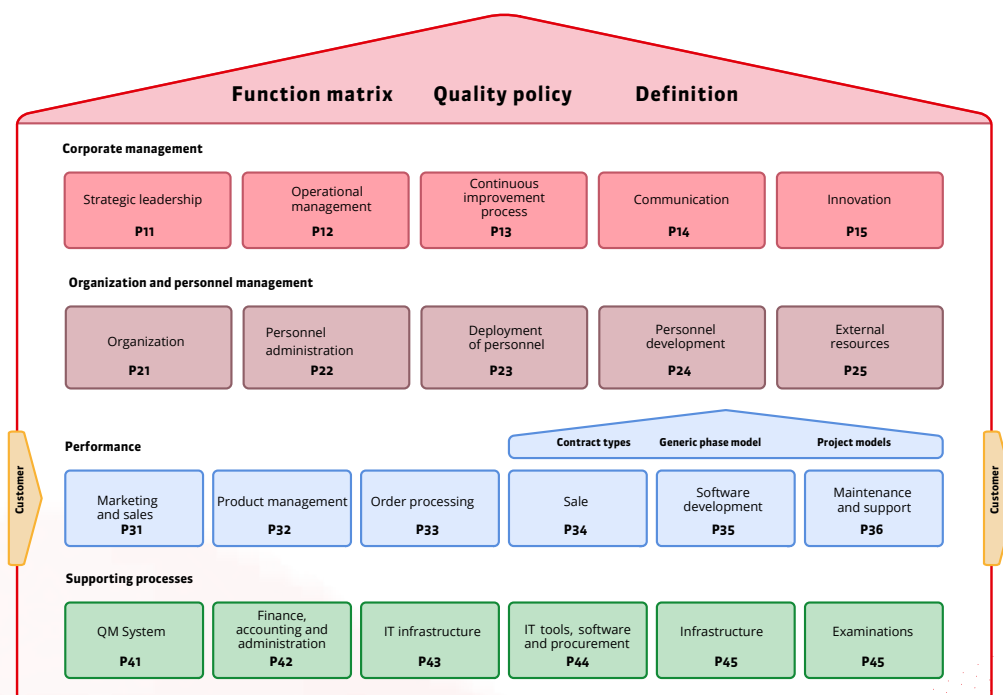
Function matrix Quality policy Definition

Corporate management

Strategic leadership P11

Operational management P12

Continuous improvement process P13

Communication P14

Innovation P15

Organization and personnel management

Organization P21

Personnel administration P22

Deployment of personnel P23

Personnel development P24

External resources P25

Customer

Performance

Contract types Generic phase model Project models

Marketing and sales P31

Product management P32

Order processing P33

Sale P34

Software development P35

Maintenance and support P36

Customer

Supporting processes

QM System P41

Finance, accounting and administration P42

IT infrastructure P43

IT tools, software and procurement P44

Infrastructure P45

Examinations P45